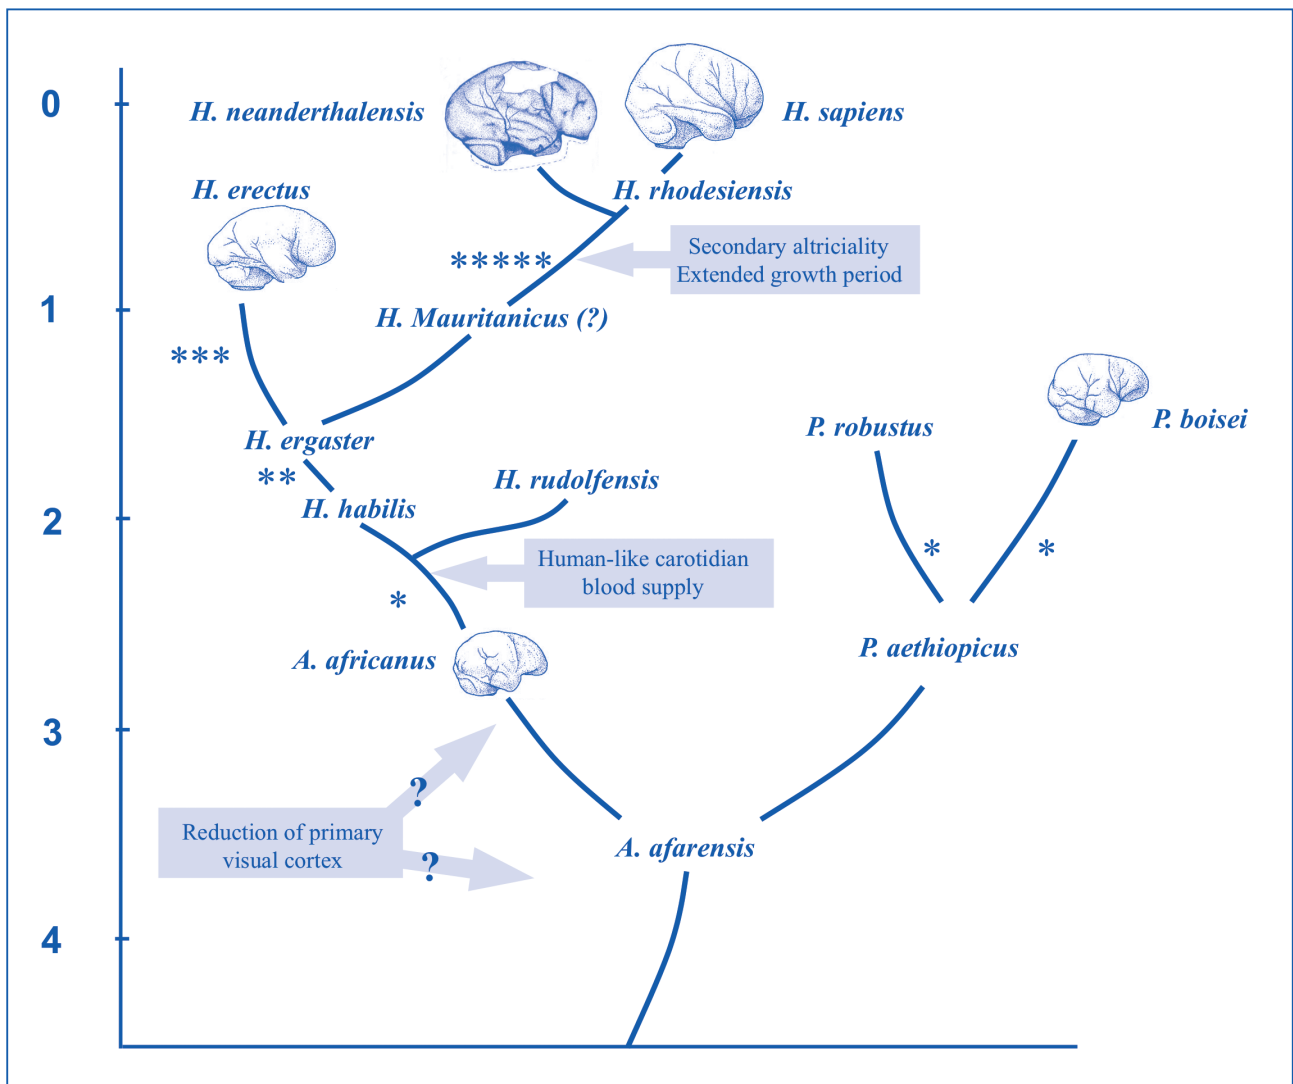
0

H. neanderthalensis

H. sapiens

H. erectus

H. rhodesiensis

*****

Secondary altriciality
Extended growth period

1

H. Mauritanicus (?)

***

H. ergaster

**

P. robustus

P. boisei

H. rudolfensis

H. habilis

2

Human-like carotidian blood supply

*

*

*

A. africanus

P. aethiopicus

3

?

Reduction of primary visual cortex

?

A. afarensis

4